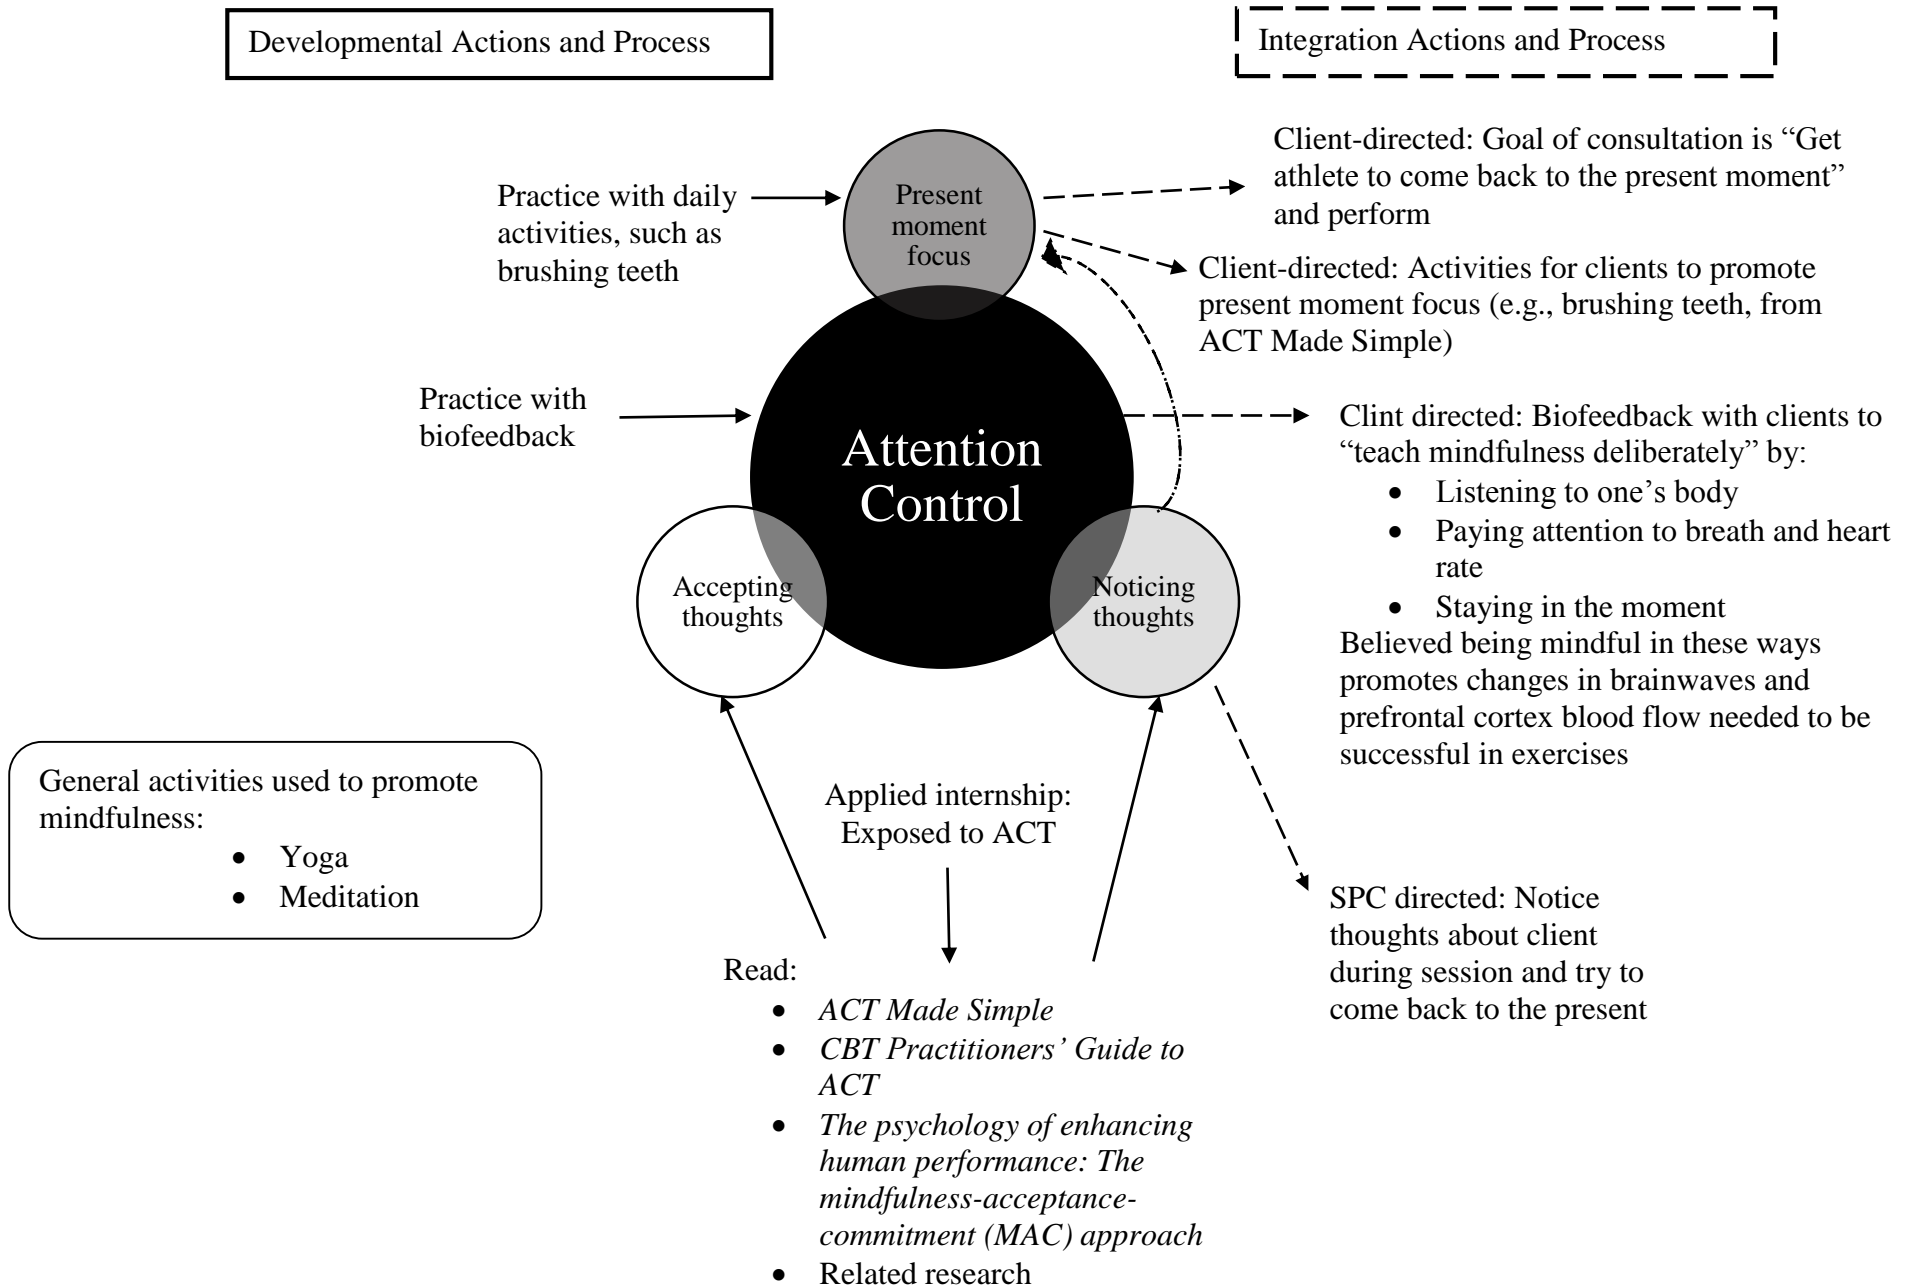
Developmental Actions and Process

Integration Actions and Process

Practice with daily activities, such as brushing teeth

Present moment focus

Client-directed: Goal of consultation is "Get athlete to come back to the present moment" and perform

Client-directed: Activities for clients to promote present moment focus (e.g., brushing teeth, from ACT Made Simple)

Practice with biofeedback

Attention Control

Clint directed: Biofeedback with clients to "teach mindfulness deliberately" by:

- Listening to one's body
- Paying attention to breath and heart rate
- Staying in the moment

Believed being mindful in these ways promotes changes in brainwaves and prefrontal cortex blood flow needed to be successful in exercises

Accepting thoughts

Noticing thoughts

General activities used to promote mindfulness:

- Yoga
- Meditation

Applied internship: Exposed to ACT

SPC directed: Notice thoughts about client during session and try to come back to the present

Read:

- *ACT Made Simple*
- *CBT Practitioners' Guide to ACT*
- *The psychology of enhancing human performance: The mindfulness-acceptance-commitment (MAC) approach*
- Related research